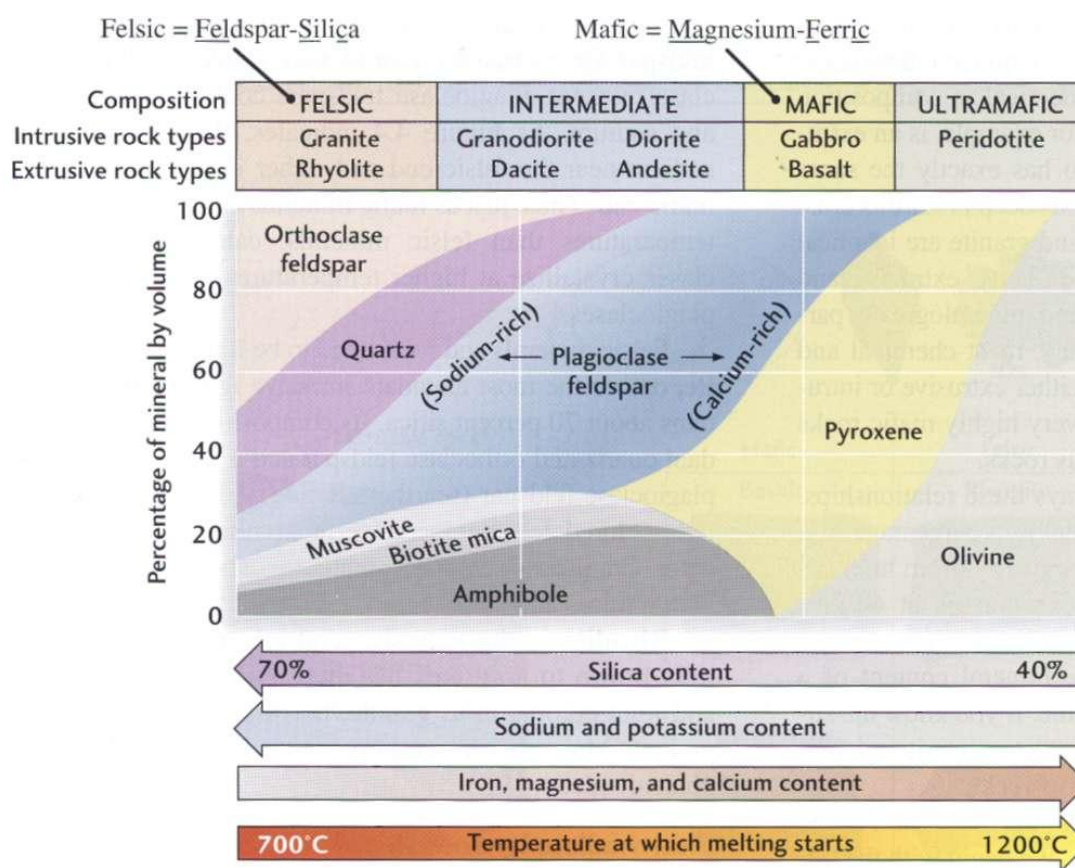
Felsic = Feldspar-Silica

Mafic = Magnesium-Ferric

| Composition | FELSIC | INTERMEDIATE | MAFIC | ULTRAMAFIC |
|---|---|---|---|---|
| Intrusive rock types | Granite | Granodiorite Diorite | Gabbro | Peridotite |
| Extrusive rock types | Rhyolite | Dacite Andesite | Basalt | |

Percentage of mineral by volume

100
80
60
40
20
0

Orthoclase feldspar

Quartz

(Sodium-rich)

Plagioclase feldspar

(Calcium-rich)

Pyroxene

Muscovite

Biotite mica

Amphibole

Olivine

70% Silica content 40%

Sodium and potassium content

Iron, magnesium, and calcium content

700°C Temperature at which melting starts 1200°C